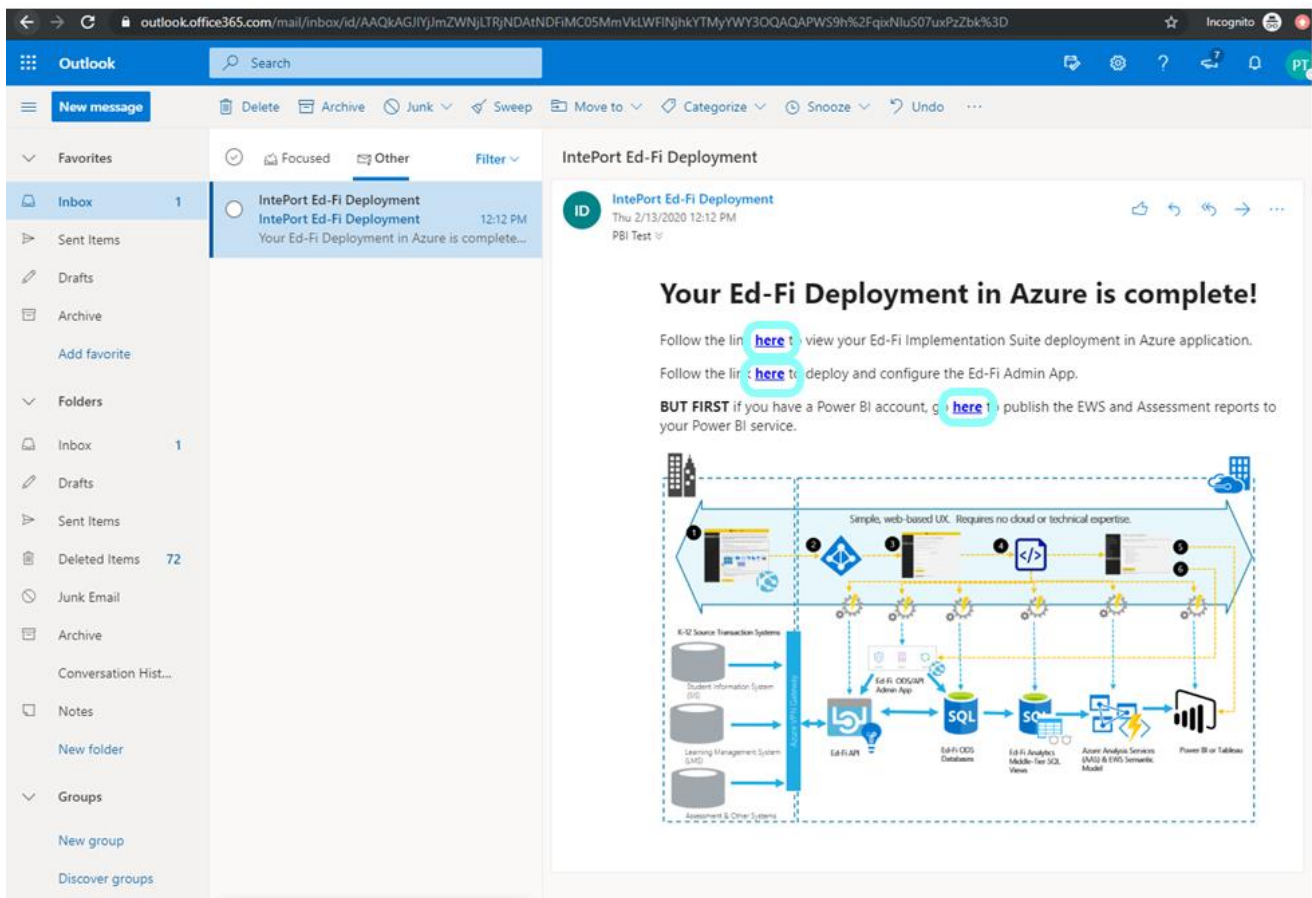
outlook.office365.com/mail/inbox/id/AAQkAGJlYjJmZWNjLTRjNDAtNDFiMC05MmVkLWFlNjhkYTMyYWY3OQAQAPWS9h%2FqixNluS07uxPzZbk%3D

Incognito

Outlook

Search

PT

New message

Delete Archive Junk Sweep Move to Categorize Snooze Undo ···

Favorites

Inbox 1

Sent Items

Drafts

Archive

Add favorite

Folders

Inbox 1

Drafts

Sent Items

Deleted Items 72

Junk Email

Archive

Conversation Hist...

Notes

New folder

Groups

New group

Discover groups

Focused Other Filter

IntePort Ed-Fi Deployment
IntePort Ed-Fi Deployment 12:12 PM
Your Ed-Fi Deployment in Azure is complete...

IntePort Ed-Fi Deployment

ID

IntePort Ed-Fi Deployment
Thu 2/13/2020 12:12 PM
PBI Test

Your Ed-Fi Deployment in Azure is complete!

Follow the lin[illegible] here t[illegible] view your Ed-Fi Implementation Suite deployment in Azure application.

Follow the lin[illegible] here t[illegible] deploy and configure the Ed-Fi Admin App.

BUT FIRST if you have a Power BI account, g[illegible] here t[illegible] publish the EWS and Assessment reports to your Power BI service.

Simple, web-based UX. Requires no cloud or technical expertise.

K-12 Source Transaction Systems

Student Information System (SIS)

Learning Management System (LMS)

Assessment & Other Systems

Azure VPN Gateway

Ed-Fi ODS/API Admin App

Ed-Fi API

SQL

Ed-Fi ODS Databases

SQL

Ed-Fi Analytics Middle-Tier SQL Views

Azure Analysis Services (AAS) & EWS Semantic Model

Power BI or Tableau